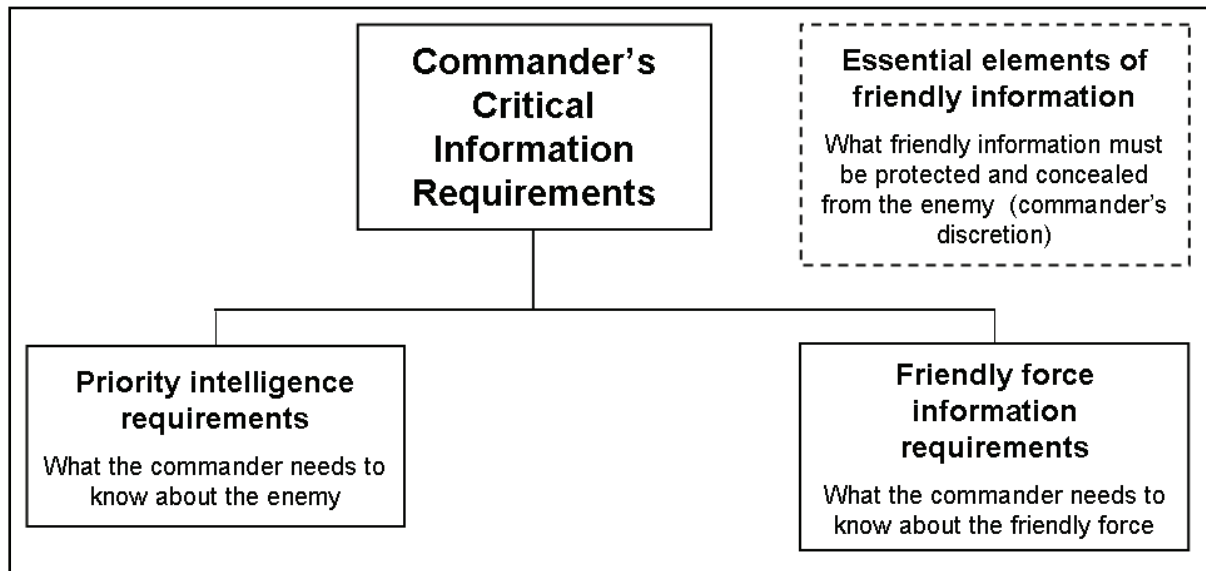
Commander's Critical Information Requirements

Essential elements of friendly information

What friendly information must be protected and concealed from the enemy (commander's discretion)

Priority intelligence requirements

What the commander needs to know about the enemy

Friendly force information requirements

What the commander needs to know about the friendly force